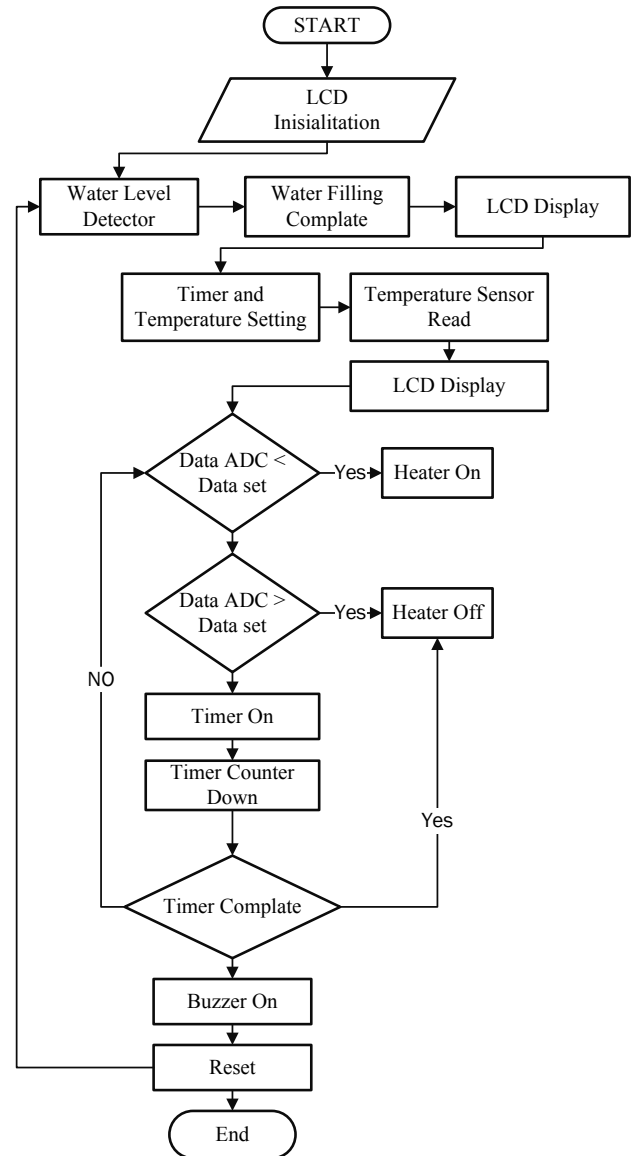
START

LCD Inisialitation

Water Level Detector

Water Filling Complate

LCD Display

Timer and Temperature Setting

Temperature Sensor Read

LCD Display

Data ADC < Data set

Yes

Heater On

Data ADC > Data set

Yes

Heater Off

NO

Timer On

Timer Counter Down

Yes

Timer Complate

Buzzer On

Reset

End